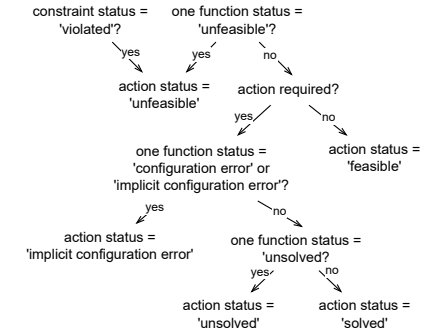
constraint status = 'violated'?

one function status = 'unfeasible'?

yes

yes

no

action status = 'unfeasible'

action required?

yes

no

one function status = 'configuration error' or 'implicit configuration error'?

action status = 'feasible'

yes

no

action status = 'implicit configuration error'

one function status = 'unsolved'?

yes

no

action status = 'unsolved'

action status = 'solved'